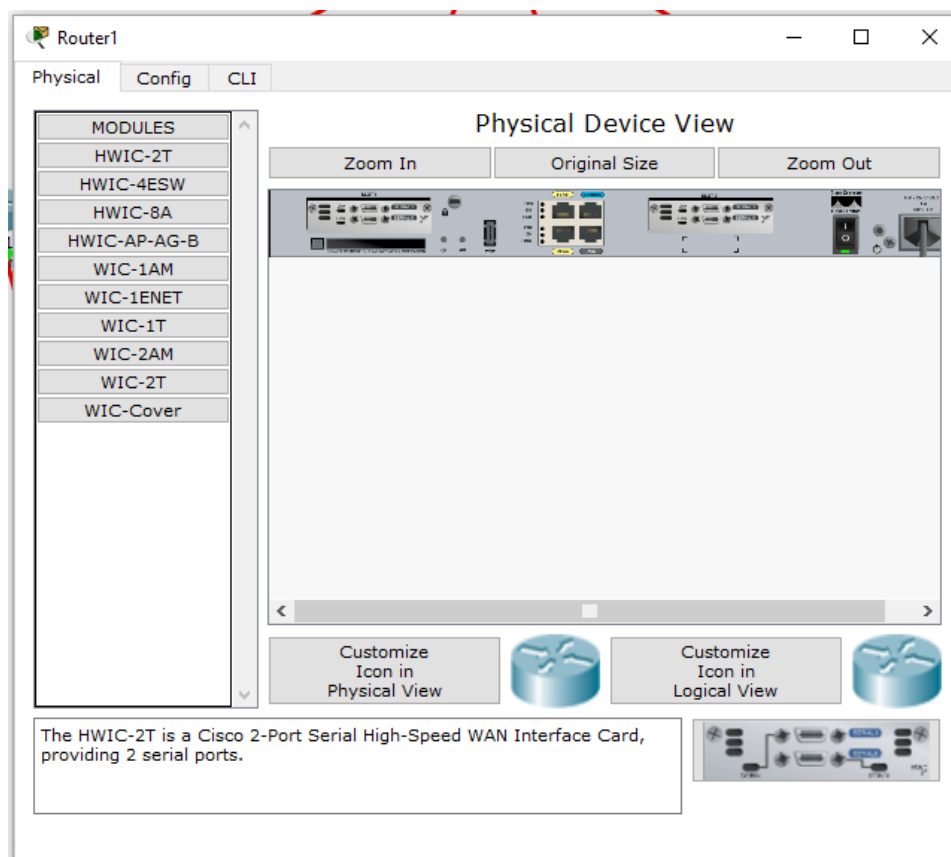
Router1

Physical Config CLI

MODULES
HWIC-2T
HWIC-4ESW
HWIC-8A
HWIC-AP-AG-B
WIC-1AM
WIC-1ENET
WIC-1T
WIC-2AM
WIC-2T
WIC-Cover

Physical Device View

Zoom In
Original Size
Zoom Out

Customize Icon in Physical View

Customize Icon in Logical View

The HWIC-2T is a Cisco 2-Port Serial High-Speed WAN Interface Card, providing 2 serial ports.